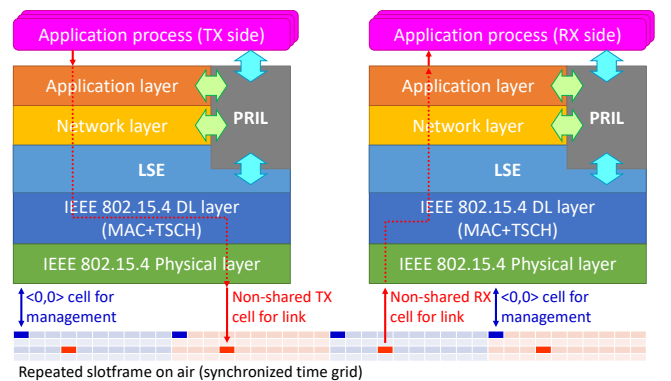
Application process (TX side)

Application layer

Network layer

PRIL

LSE

IEEE 802.15.4 DL layer (MAC+TSCH)

IEEE 802.15.4 Physical layer

Application process (RX side)

Application layer

Network layer

PRIL

LSE

IEEE 802.15.4 DL layer (MAC+TSCH)

IEEE 802.15.4 Physical layer

<0,0> cell for management

Non-shared TX cell for link

Non-shared RX cell for link

<0,0> cell for management

Repeated slotframe on air (synchronized time grid)